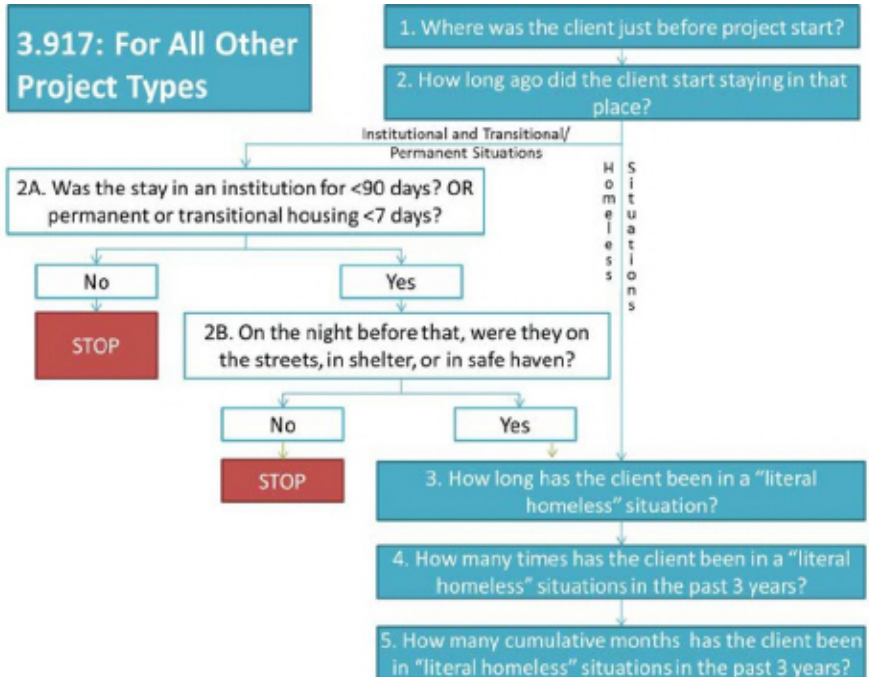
3.917: For All Other Project Types

1. Where was the client just before project start?

2. How long ago did the client start staying in that place?

Institutional and Transitional/ Permanent Situations

Homeless Situations

2A. Was the stay in an institution for <90 days? OR permanent or transitional housing <7 days?

No

STOP

Yes

2B. On the night before that, were they on the streets, in shelter, or in safe haven?

No

STOP

Yes

3. How long has the client been in a "literal homeless" situation?

4. How many times has the client been in a "literal homeless" situations in the past 3 years?

5. How many cumulative months has the client been in "literal homeless" situations in the past 3 years?